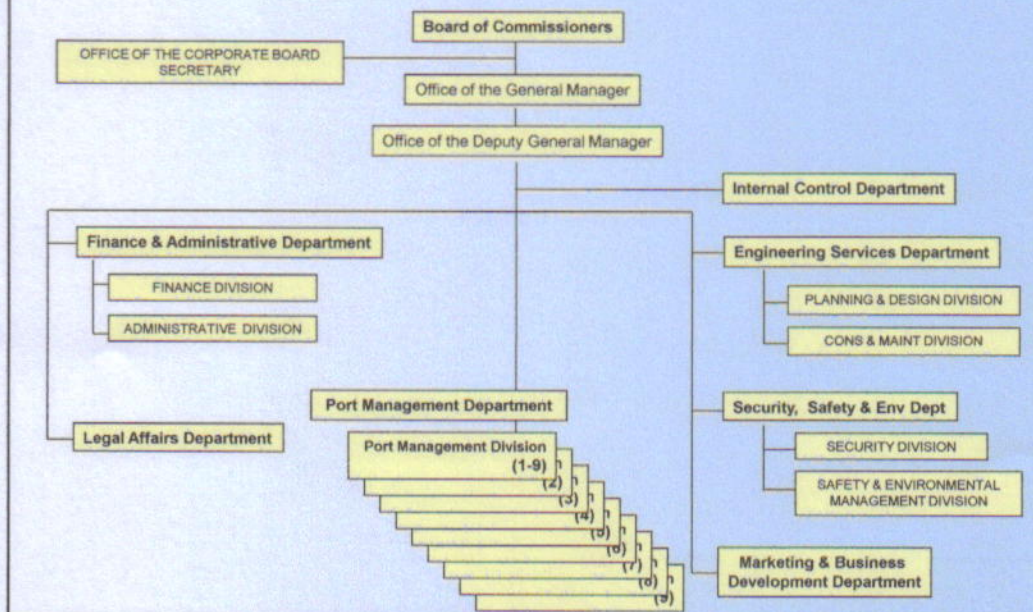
Board of Commissioners

OFFICE OF THE CORPORATE BOARD SECRETARY

Office of the General Manager

Office of the Deputy General Manager

Internal Control Department

Finance & Administrative Department

FINANCE DIVISION

ADMINISTRATIVE DIVISION

Engineering Services Department

PLANNING & DESIGN DIVISION

CONS & MAINT DIVISION

Port Management Department

Security, Safety & Env Dept

Legal Affairs Department

Port Management Division (1-9)

(2)

(3)

(4)

(5)

(6)

(7)

(8)

(9)

SECURITY DIVISION

SAFETY & ENVIRONMENTAL MANAGEMENT DIVISION

Marketing & Business Development Department